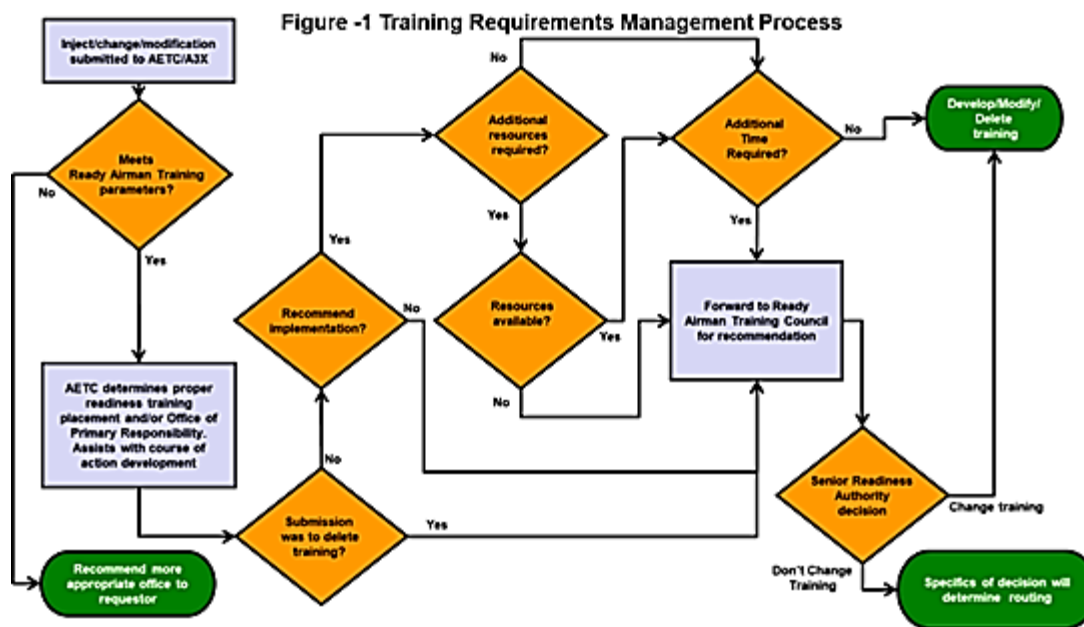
Figure -1 Training Requirements Management Process

Inject/change/modification submitted to AETC/A3X

Meets Ready Airman Training parameters?

No

Yes

AETC determines proper readiness training placement and/or Office of Primary Responsibility. Assists with course of action development

Recommend more appropriate office to requestor

Submission was to delete training?

No

Yes

Recommend implementation?

Yes

No

Additional resources required?

No

Yes

Resources available?

Yes

No

Additional Time Required?

No

Yes

Forward to Ready Airman Training Council for recommendation

Develop/Modify/ Delete training

Senior Readiness Authority decision

Change training

Don't Change Training

Specifics of decision will determine routing